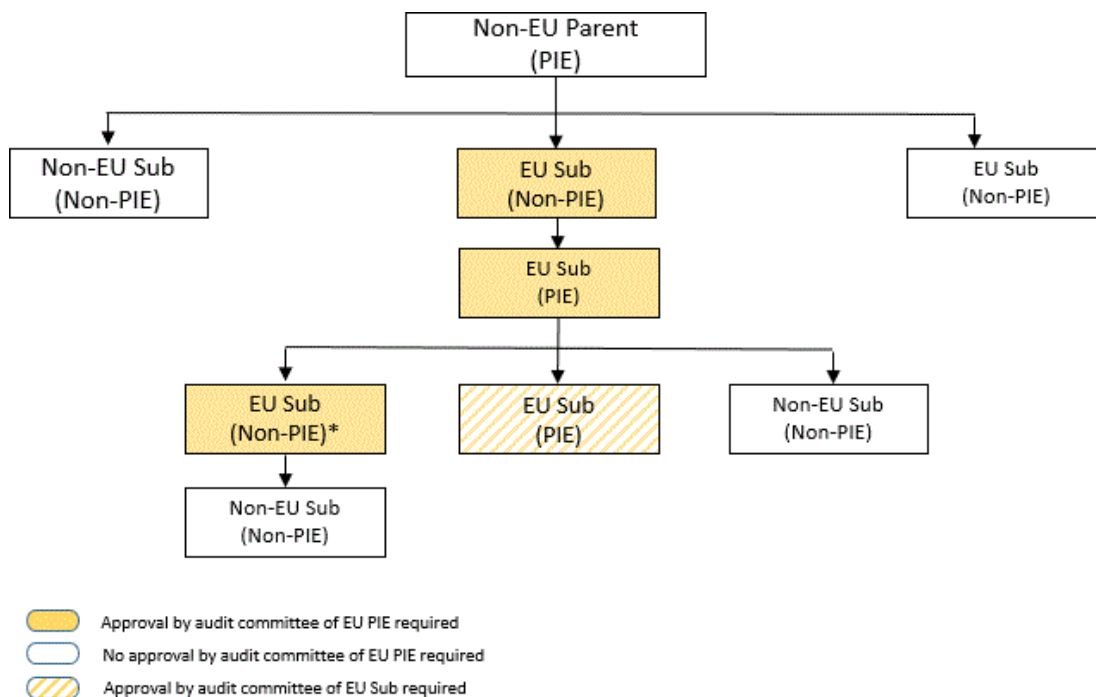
Non-EU Parent
(PIE)

Non-EU Sub
(Non-PIE)

EU Sub
(Non-PIE)

EU Sub
(Non-PIE)

EU Sub
(PIE)

EU Sub
(Non-PIE)*

EU Sub
(PIE)

Non-EU Sub
(Non-PIE)

Non-EU Sub
(Non-PIE)

Approval by audit committee of EU PIE required

No approval by audit committee of EU PIE required

Approval by audit committee of EU Sub required